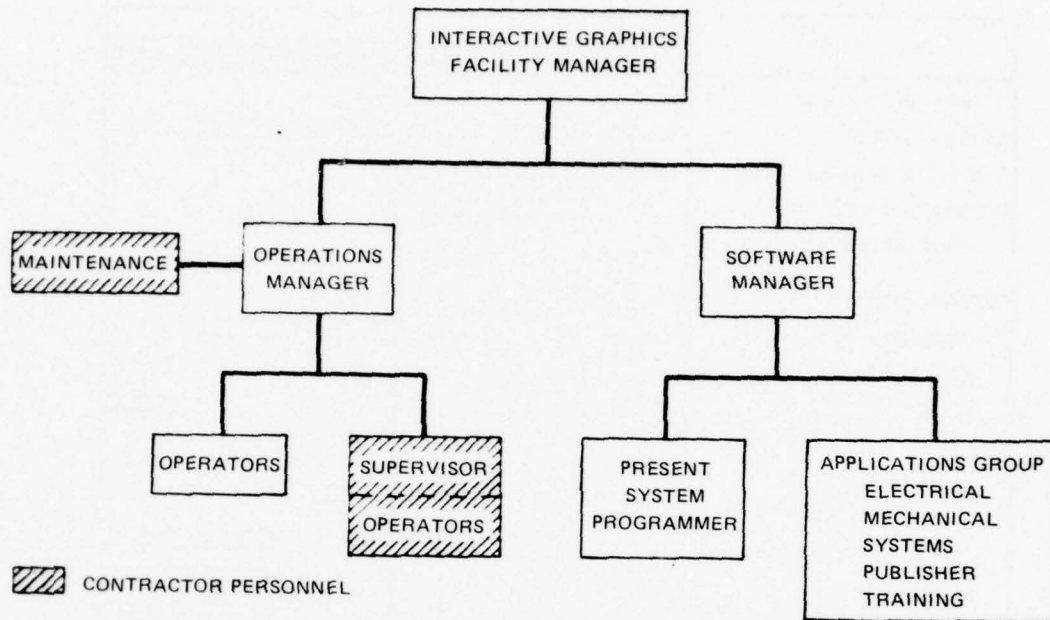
INTERACTIVE GRAPHICS FACILITY MANAGER

MAINTENANCE

OPERATIONS MANAGER

SOFTWARE MANAGER

OPERATORS

SUPERVISOR

OPERATORS

PRESENT SYSTEM PROGRAMMER

APPLICATIONS GROUP
ELECTRICAL
MECHANICAL
SYSTEMS
PUBLISHER
TRAINING

CONTRACTOR PERSONNEL